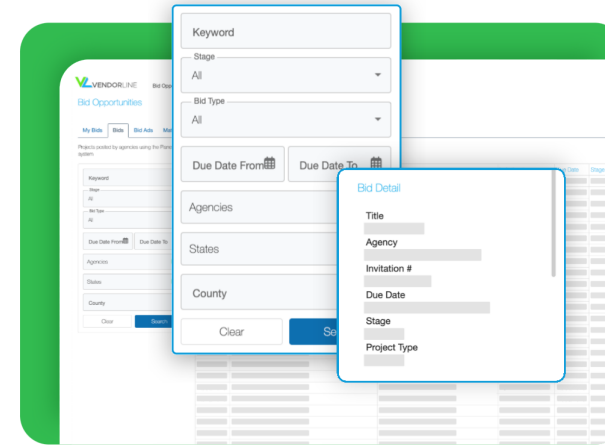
VENDORLINE Bid Opp

Bid Opportunities

My Bids | Bids | Bid Ads | Ma

Projects posted by agencies using the Pan system.

Keyword

Stage
All

Bid Type
All

Due Date From | Due Date To

Agencies

States

County

Clear | Search

Keyword

Stage
All

Bid Type
All

Due Date From | Due Date To

Agencies

States

County

Clear | Se

Date | Stage

Bid Detail

Title

Agency

Invitation #

Due Date

Stage

Project Type